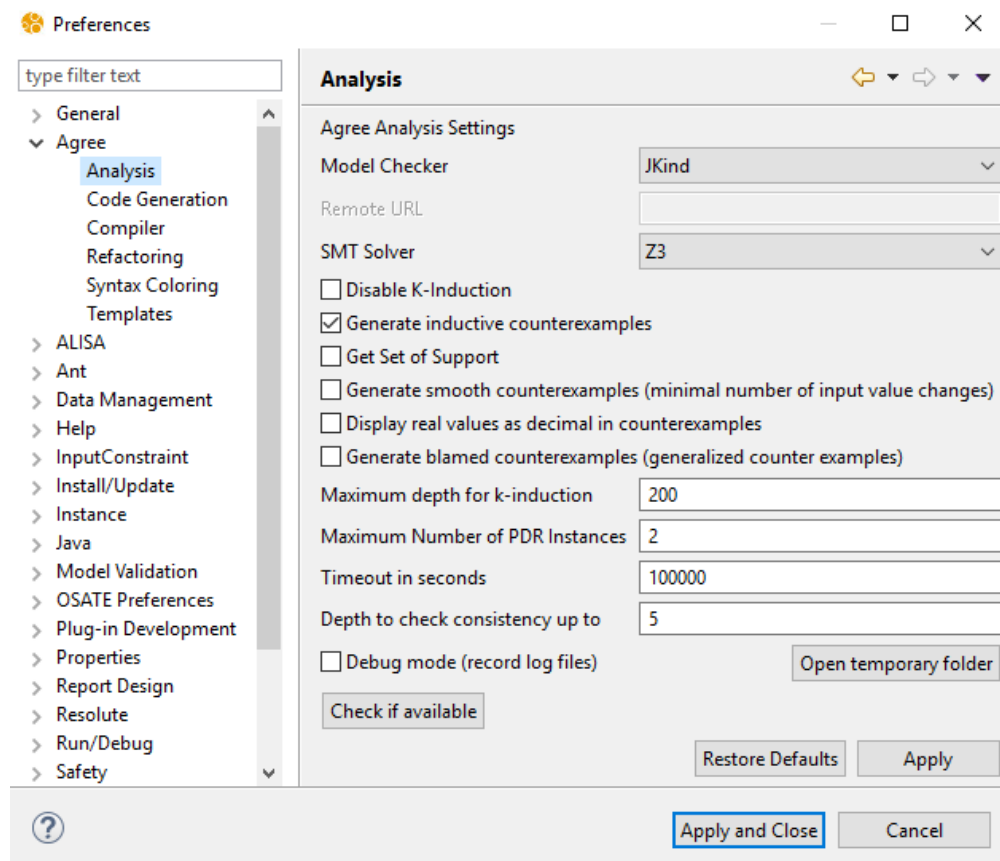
Preferences

type filter text

General
Agree
Analysis
Code Generation
Compiler
Refactoring
Syntax Coloring
Templates
ALISA
Ant
Data Management
Help
InputConstraint
Install/Update
Instance
Java
Model Validation
OSATE Preferences
Plug-in Development
Properties
Report Design
Resolute
Run/Debug
Safety

Analysis

Agree Analysis Settings
Model Checker JKind
Remote URL
SMT Solver Z3
Disable K-Induction
Generate inductive counterexamples
Get Set of Support
Generate smooth counterexamples (minimal number of input value changes)
Display real values as decimal in counterexamples
Generate blamed counterexamples (generalized counter examples)
Maximum depth for k-induction 200
Maximum Number of PDR Instances 2
Timeout in seconds 100000
Depth to check consistency up to 5
Debug mode (record log files)
Open temporary folder
Check if available
Restore Defaults
Apply
Apply and Close
Cancel